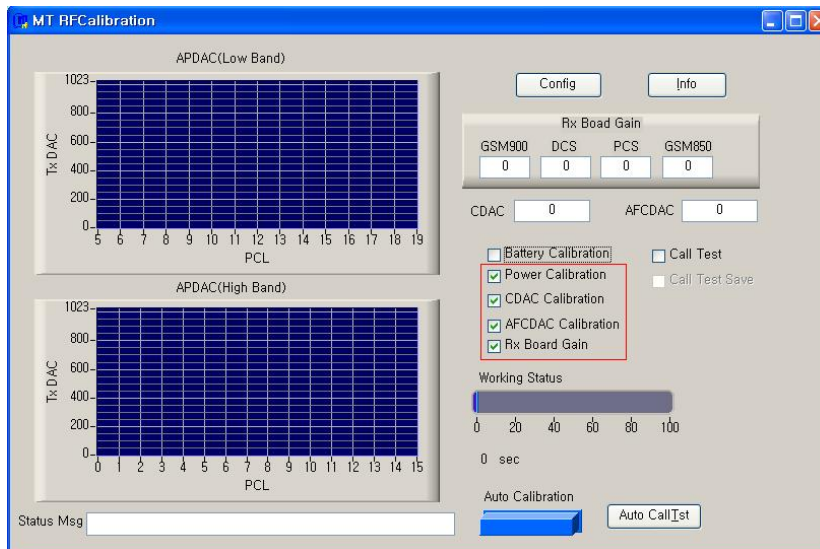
MT RFCalibration

APDAC(Low Band)

1023
800
600
400
200
0
Tx DAC
5 6 7 8 9 10 11 12 13 14 15 16 17 18 19
PCL

APDAC(High Band)

1023
800
600
400
200
0
Tx DAC
0 1 2 3 4 5 6 7 8 9 10 11 12 13 14 15
PCL

Status Msg

Config
Info

Rx Boad Gain
GSM900 DCS PCS GSM850
0 0 0 0

CDAC 0
AFCDAC 0

Battery Calibration
Call Test
Power Calibration
Call Test Save
CDAC Calibration
AFCDAC Calibration
Rx Board Gain

Working Status
0 20 40 60 80 100
0 sec

Auto Calibration
Auto CallTst